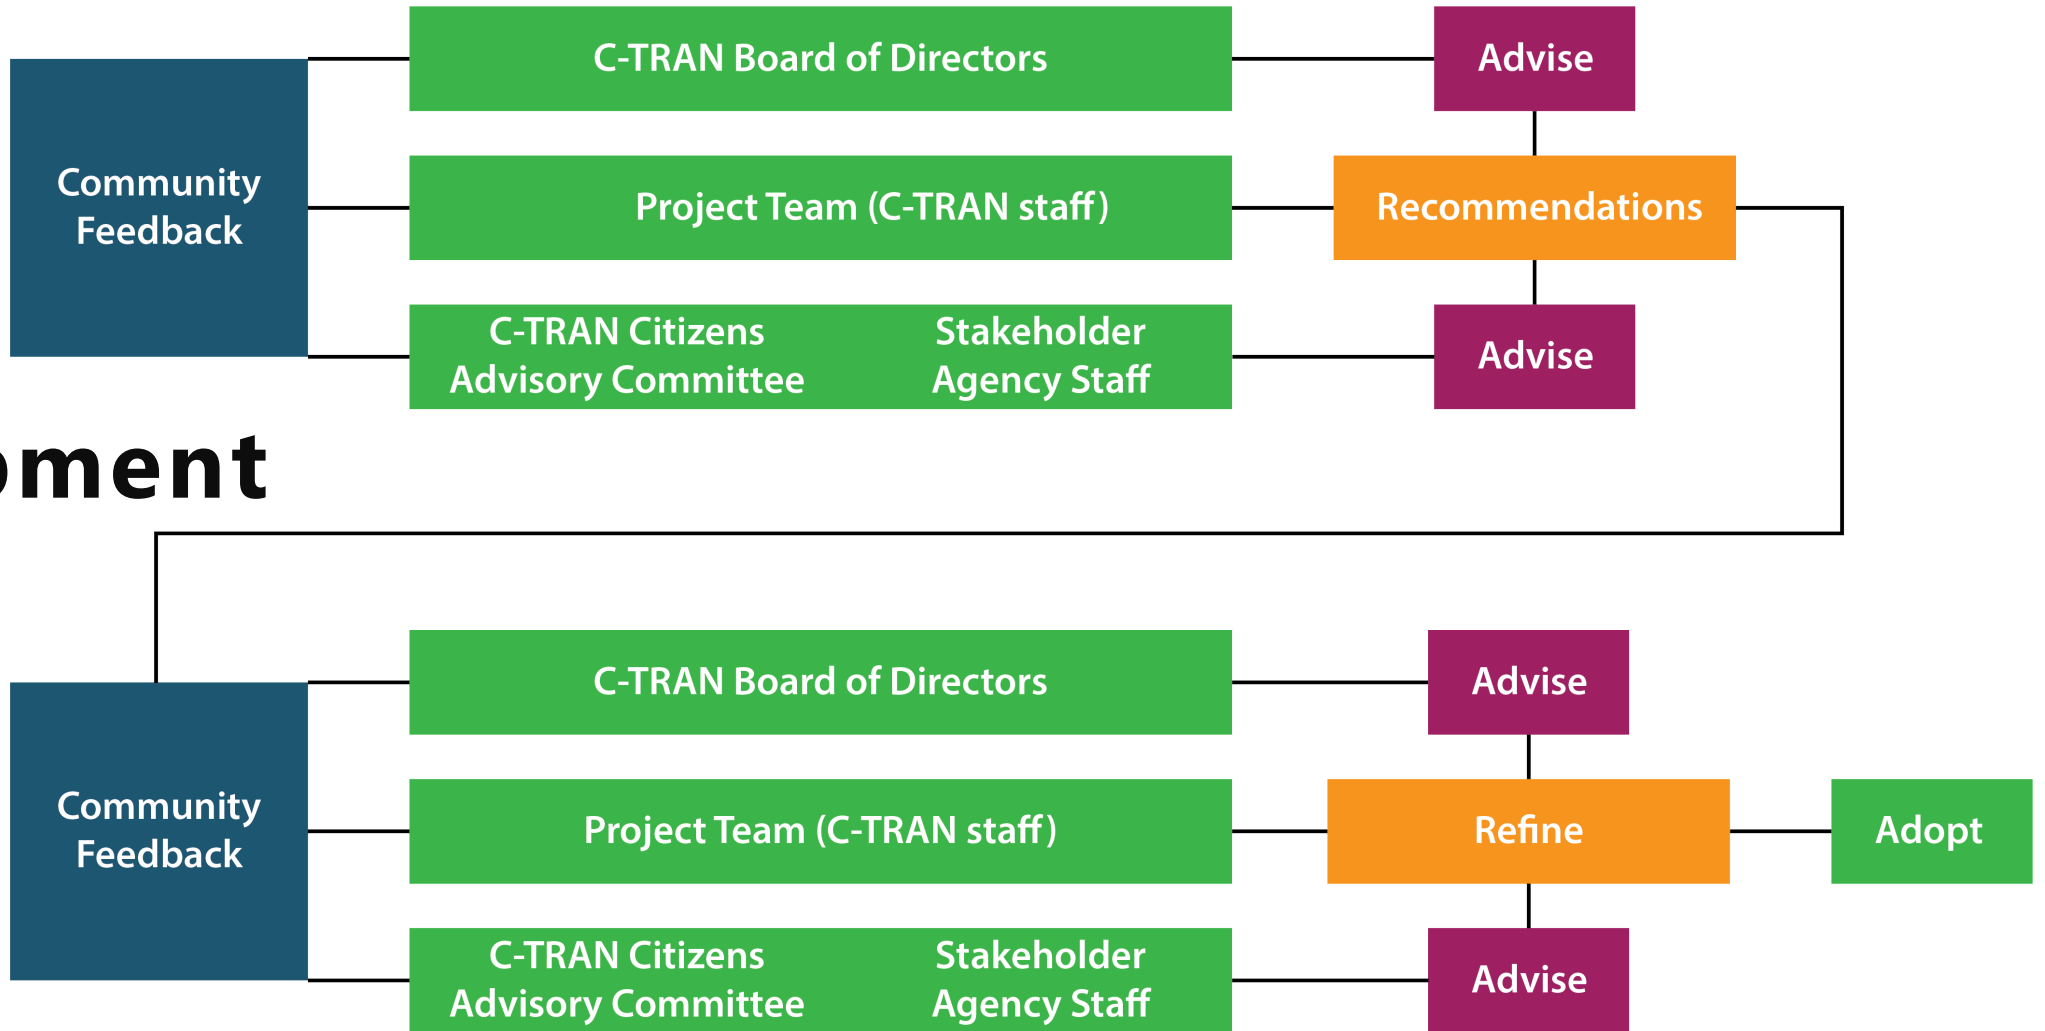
Community Feedback

C-TRAN Board of Directors

Advise

Project Team (C-TRAN staff)

Recommendations

C-TRAN Citizens Advisory Committee

Stakeholder Agency Staff

Advise

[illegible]ment

Community Feedback

C-TRAN Board of Directors

Advise

Project Team (C-TRAN staff)

Refine

Adopt

C-TRAN Citizens Advisory Committee

Stakeholder Agency Staff

Advise